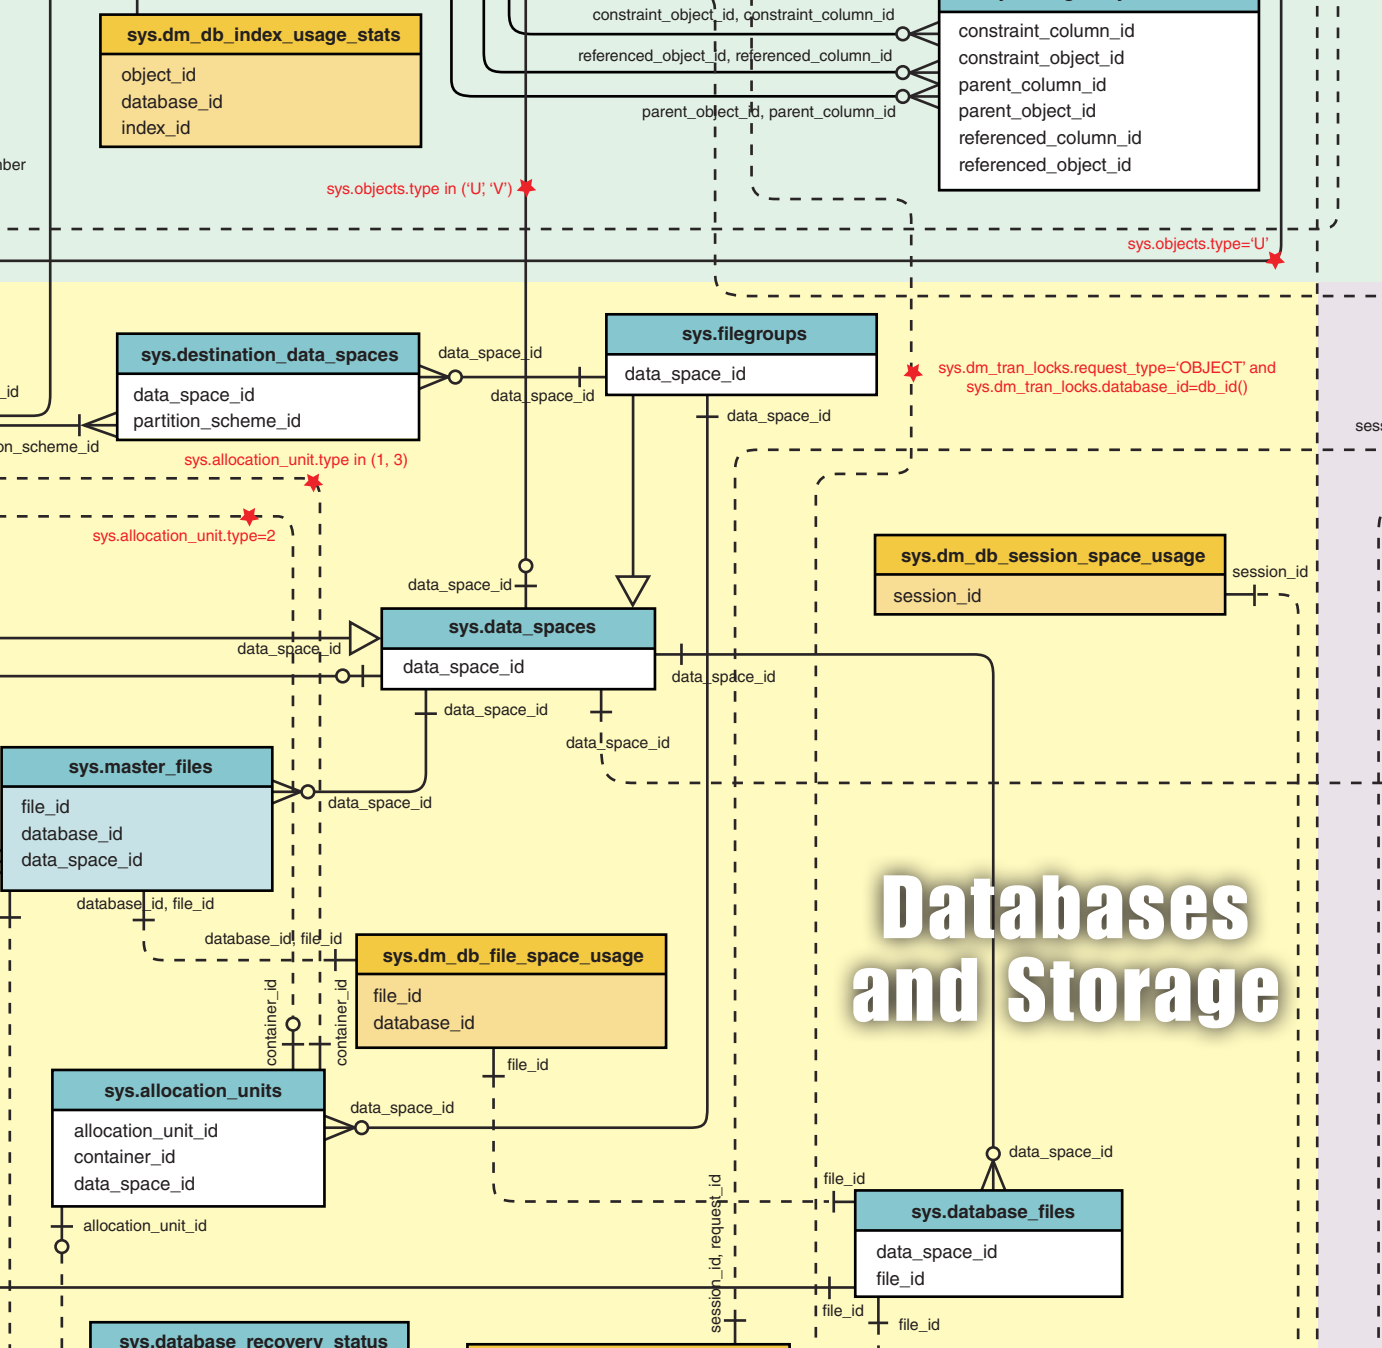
sys.dm_db_index_usage_stats

object_id
database_id
index_id

constraint_object_id, constraint_column_id

referenced_object_id, referenced_column_id

parent_object_id, parent_column_id

constraint_column_id
constraint_object_id
parent_column_id
parent_object_id
referenced_column_id
referenced_object_id

ber

sys.objects.type in ('U', 'V')

sys.objects.type='U'

sys.destination_data_spaces

data_space_id
partition_scheme_id

_id

on_scheme_id

data_space_id

data_space_id

sys.filegroups

data_space_id

data_space_id

sys.dm_tran_locks.request_type='OBJECT' and sys.dm_tran_locks.database_id=db_id()

sess

sys.allocation_unit.type in (1, 3)

sys.allocation_unit.type=2

sys.dm_db_session_space_usage

session_id

session_id

data_space_id

sys.data_spaces

data_space_id

data_space_id

data_space_id

data_space_id

data_space_id

sys.master_files

file_id
database_id
data_space_id

data_space_id

database_id, file_id

database_id, file_id

sys.dm_db_file_space_usage

file_id
database_id

container_id

container_id

file_id

Databases and Storage

sys.allocation_units

allocation_unit_id
container_id
data_space_id

data_space_id

data_space_id

file_id

session_id, request_id

sys.database_files

data_space_id
file_id

allocation_unit_id

file_id

file_id

sys.database_recovery_status